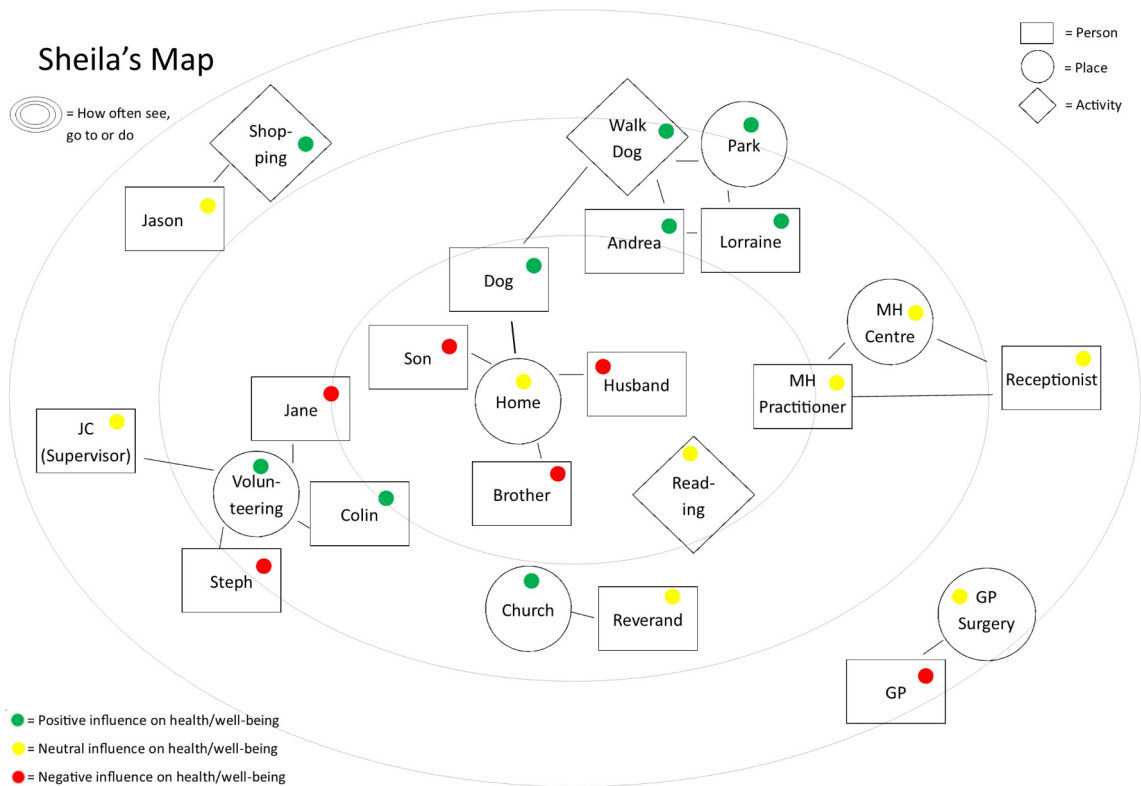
Sheila's Map

= How often see, go to or do

= Person
= Place
= Activity

Shopping

Jason

Walk Dog

Park

Andrea

Lorraine

Dog

MH Centre

Son

Home

Husband

MH Practitioner

Receptionist

Jane

JC (Supervisor)

Volunteering

Colin

Brother

Reading

Steph

Church

Reverand

GP Surgery

GP

= Positive influence on health/well-being
= Neutral influence on health/well-being
= Negative influence on health/well-being